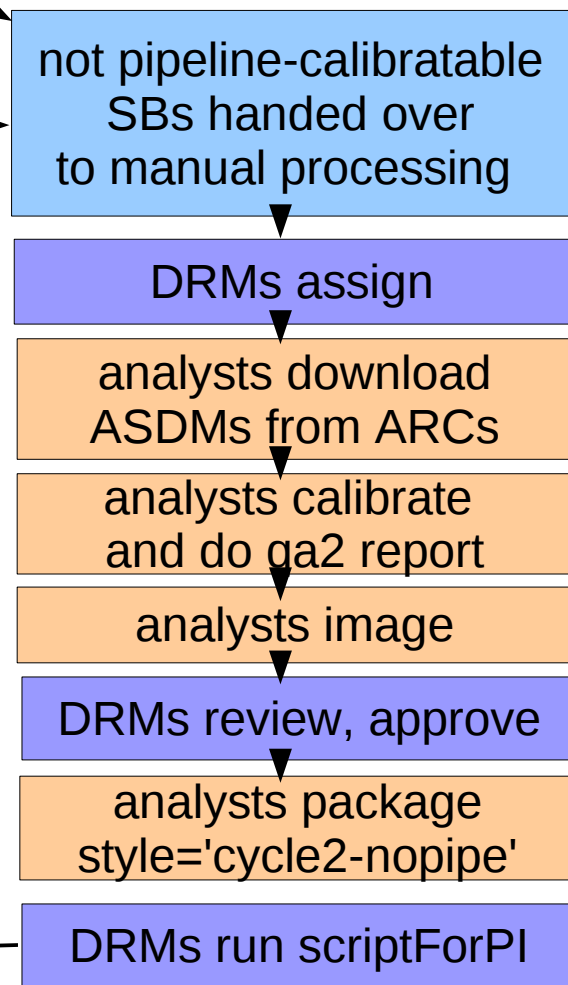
not pipeline-calibratable SBs handed over to manual processing

DRMs assign

analysts download ASDMs from ARCs

analysts calibrate and do qa2 report

analysts image

DRMs review, approve

analysts package style='cycle2-nopipe'

DRMs run scriptForPI